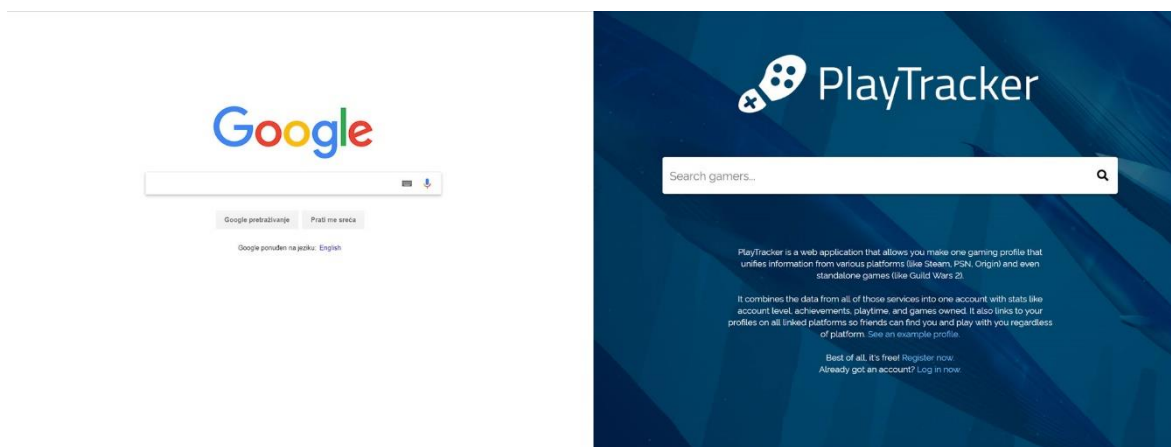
Google

Google pretraživanje Prati me sreća

Google ponuđen na jeziku: English

PlayTracker

Search gamers...

PlayTracker is a web application that allows you make one gaming profile that unifies information from various platforms (like Steam, PSN, Origin) and even standalone games (like Guild Wars 2).

It combines the data from all of those services into one account with stats like account level, achievements, playtime, and games owned. It also links to your profiles on all linked platforms so friends can find you and play with you regardless of platform. See an example profile.

Best of all, it's free! Register now.
Already got an account? Log in now.